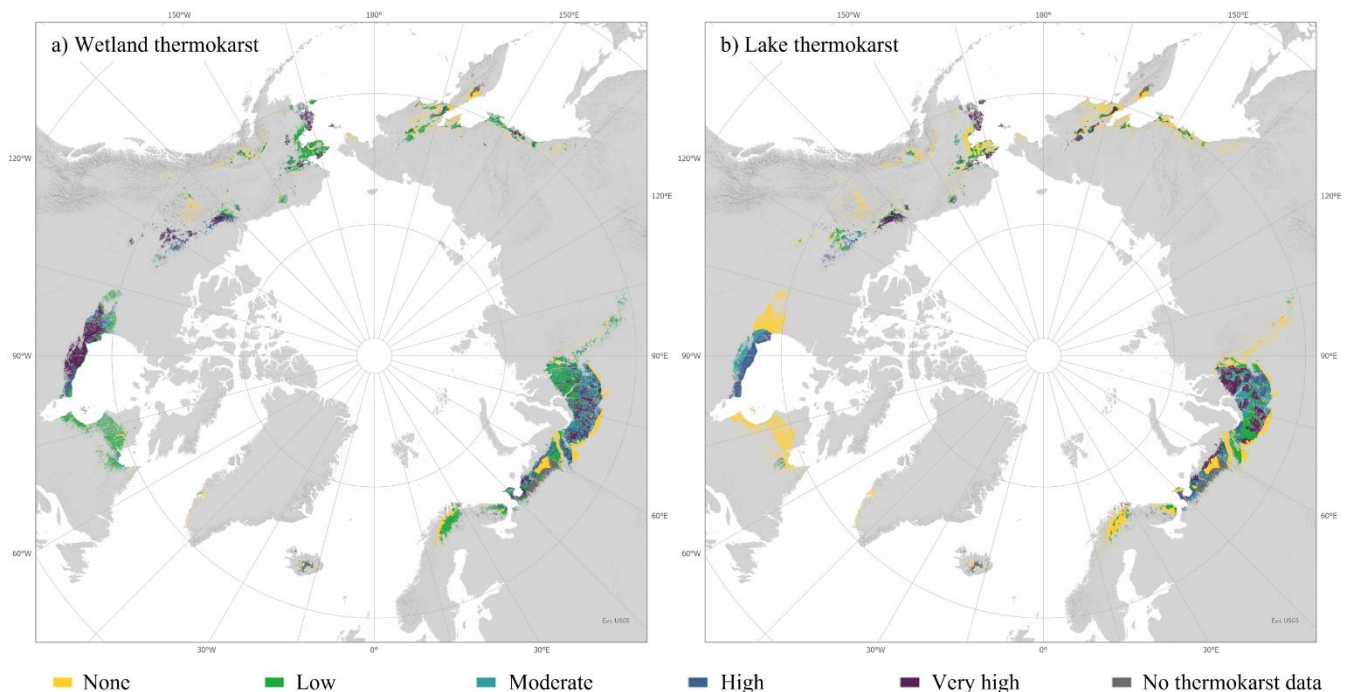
150°W 180° 150°E
a) Wetland thermokarst
120°W 120°E
90°W 90°E
60°W 60°E
30°W 0° 30°E
Esri, USGS

150°W 180° 150°E
b) Lake thermokarst
120°W 120°E
90°W 90°E
60°W 60°E
30°W 0° 30°E
Esri, USGS

None Low Moderate High Very high No thermokarst data